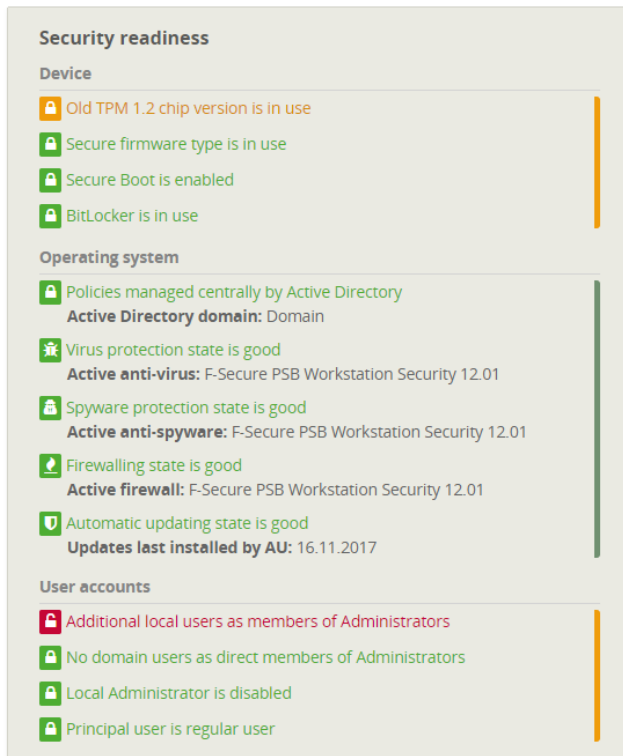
Security readiness

Device

Old TPM 1.2 chip version is in use

Secure firmware type is in use

Secure Boot is enabled

BitLocker is in use

Operating system

Policies managed centrally by Active Directory
**Active Directory domain:** Domain

Virus protection state is good
**Active anti-virus:** F-Secure PSB Workstation Security 12.01

Spyware protection state is good
**Active anti-spyware:** F-Secure PSB Workstation Security 12.01

Firewalling state is good
**Active firewall:** F-Secure PSB Workstation Security 12.01

Automatic updating state is good
**Updates last installed by AU:** 16.11.2017

User accounts

Additional local users as members of Administrators

No domain users as direct members of Administrators

Local Administrator is disabled

Principal user is regular user